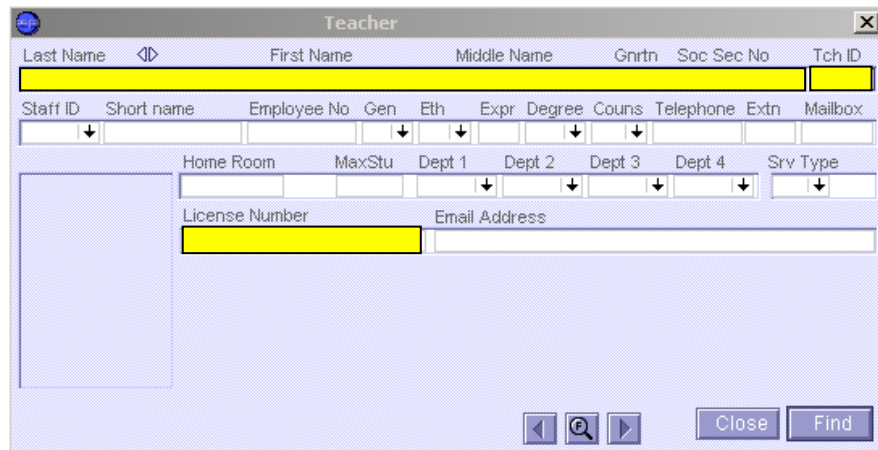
Teacher

Last Name First Name Middle Name Gnrtn Soc Sec No Tch ID

Staff ID Short name Employee No Gen Eth Expr Degree Couns Telephone Extn Mailbox

Home Room MaxStu Dept 1 Dept 2 Dept 3 Dept 4 Srv Type

License Number Email Address

Close Find